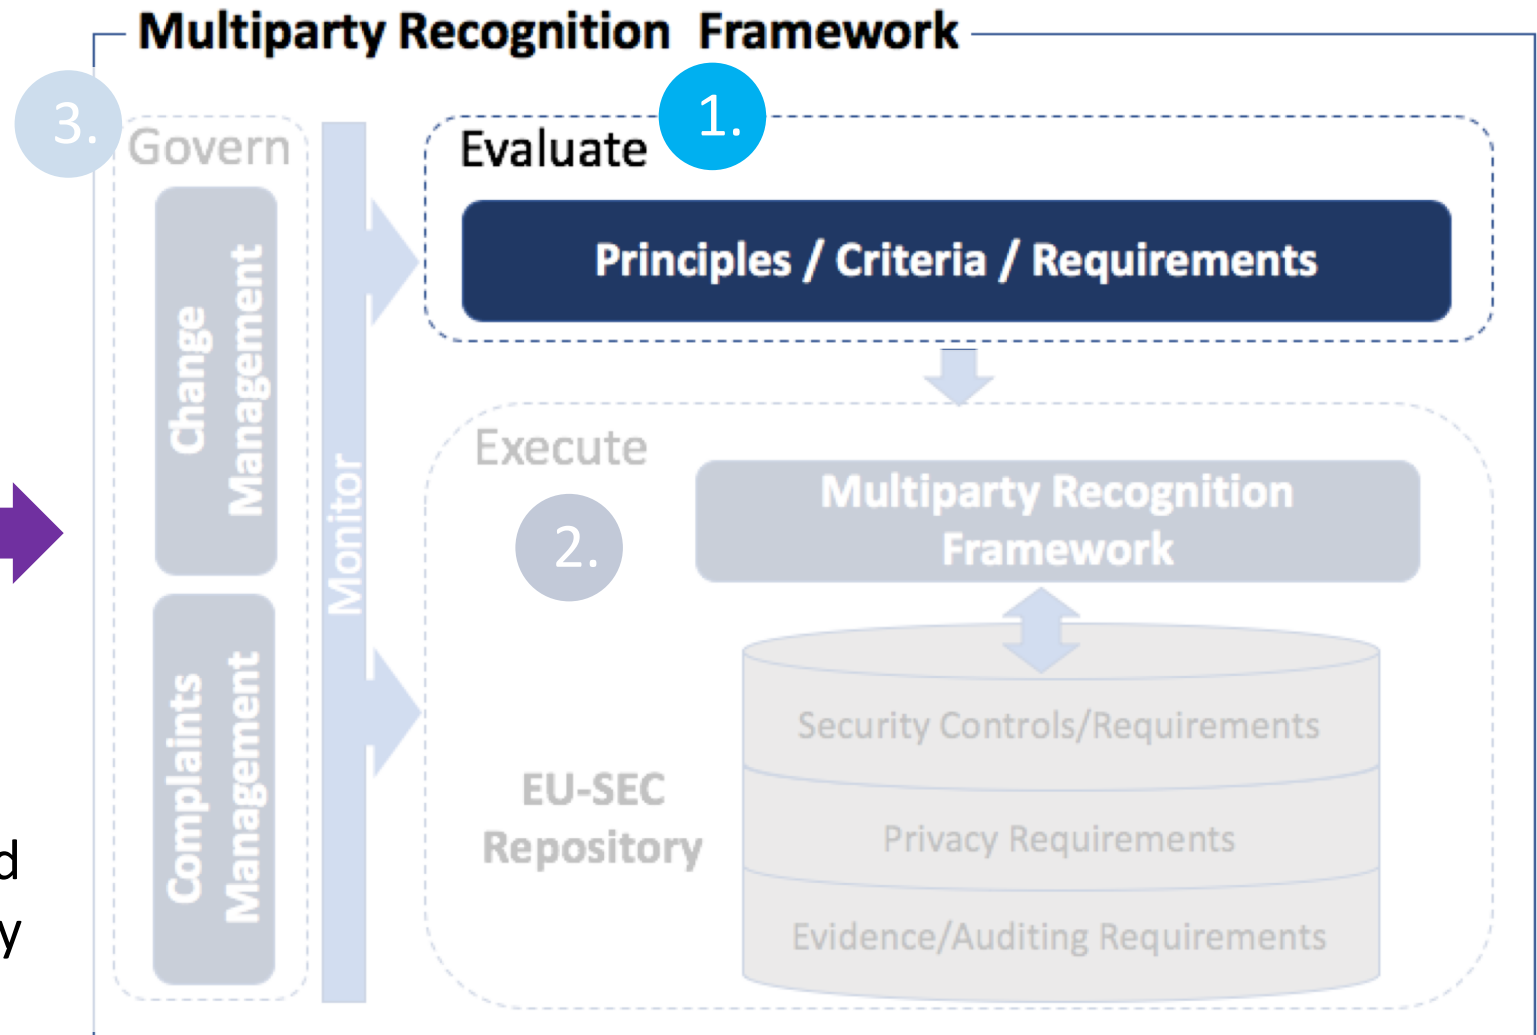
Multiparty Recognition Framework

3. Govern

Change Management

Complaints Management

Monitor

Evaluate 1.

Principles / Criteria / Requirements

Execute

2.

Multiparty Recognition Framework

EU-SEC Repository

Security Controls/Requirements

Privacy Requirements

Evidence/Auditing Requirements

d
y